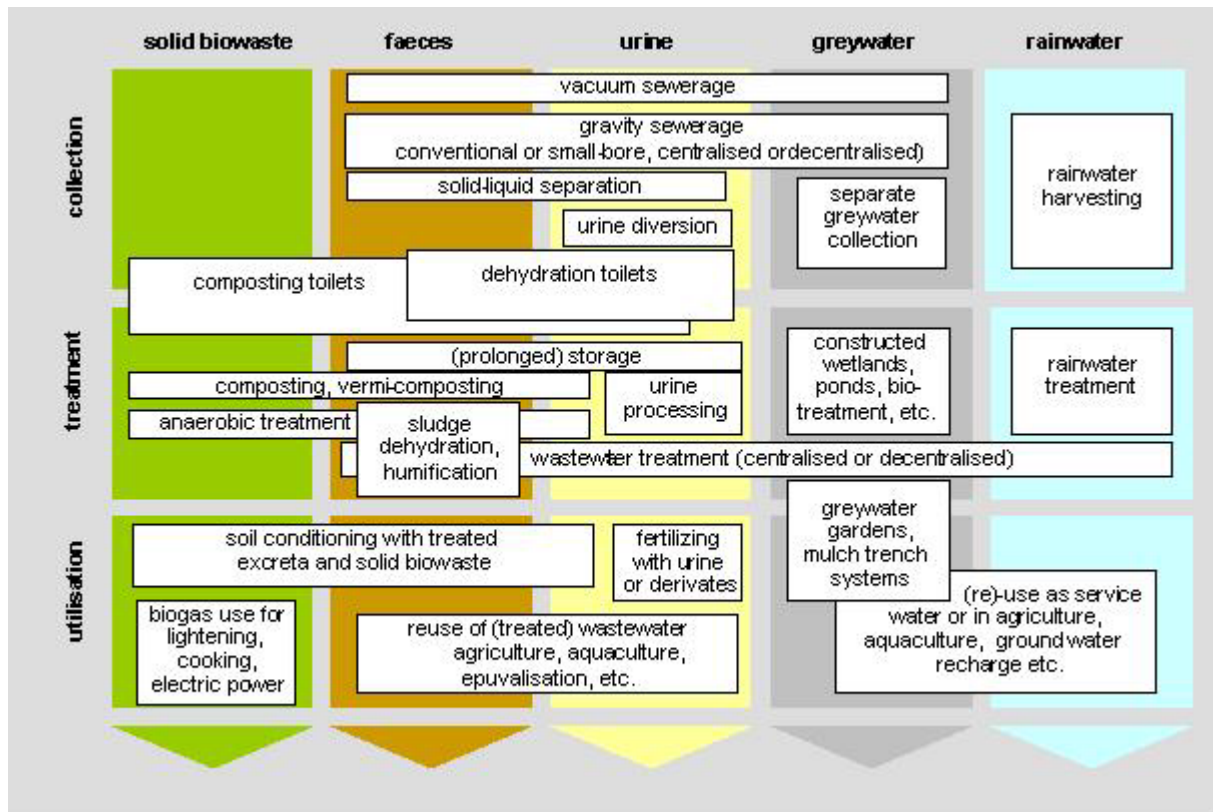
solid biowaste faeces urine greywater rainwater

collection

vacuum sewerage

gravity sewerage
conventional or small-bore, centralised ordecentralised)

solid-liquid separation

urine diversion

separate greywater collection

rainwater harvesting

composting toilets

dehydration toilets

treatment

(prolonged) storage

composting, vermi-composting

urine processing

anaerobic treatment

sludge dehydration, humification

constructed wetlands, ponds, bio-treatment, etc.

rainwater treatment

wastewater treatment (centralised or decentralised)

utilisation

soil conditioning with treated excreta and solid biowaste

fertilizing with urine or derivates

greywater gardens, mulch trench systems

biogas use for lightening, cooking, electric power

reuse of (treated) wastewater agriculture, aquaculture, epuvalisation, etc.

(re)-use as service water or in agriculture, aquaculture, ground water recharge etc.